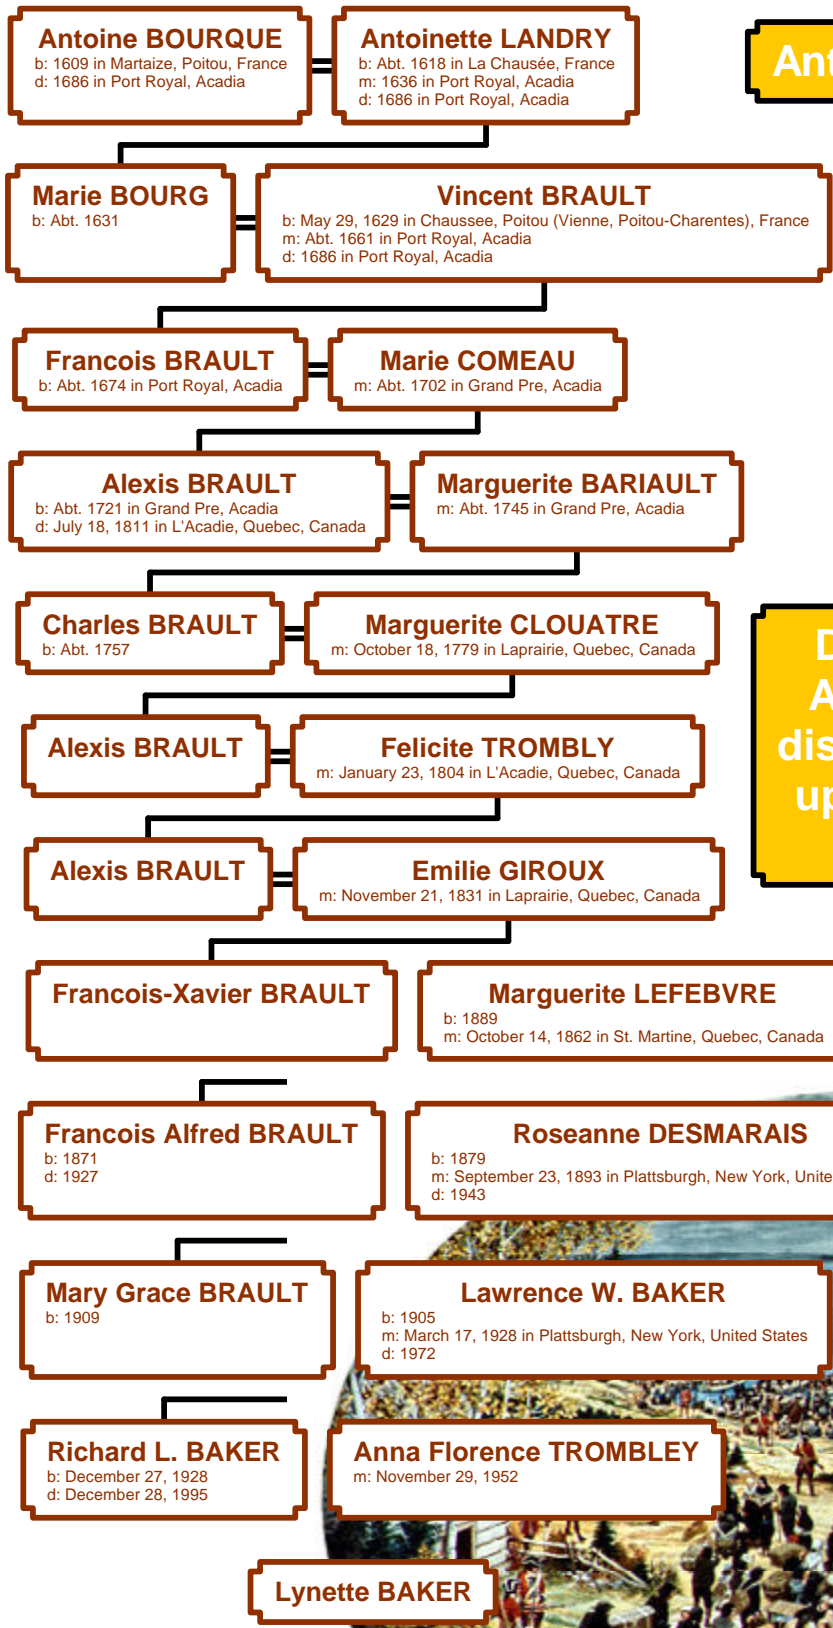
Antoine BOURQUE
b: 1609 in Martaize, Poitou, France
d: 1686 in Port Royal, Acadia

Antoinette LANDRY
b: Abt. 1618 in La Chausée, France
m: 1636 in Port Royal, Acadia
d: 1686 in Port Royal, Acadia

Ant

Marie BOURG
b: Abt. 1631

Vincent BRAULT
b: May 29, 1629 in Chaussee, Poitou (Vienne, Poitou-Charentes), France
m: Abt. 1661 in Port Royal, Acadia
d: 1686 in Port Royal, Acadia

Francois BRAULT
b: Abt. 1674 in Port Royal, Acadia

Marie COMEAU
m: Abt. 1702 in Grand Pre, Acadia

Alexis BRAULT
b: Abt. 1721 in Grand Pre, Acadia
d: July 18, 1811 in L'Acadie, Quebec, Canada

Marguerite BARIAULT
m: Abt. 1745 in Grand Pre, Acadia

Charles BRAULT
b: Abt. 1757

Marguerite CLOUATRE
m: October 18, 1779 in Laprairie, Quebec, Canada

D
A
dis
up

Alexis BRAULT

Felicite TROMBLY
m: January 23, 1804 in L'Acadie, Quebec, Canada

Alexis BRAULT

Emilie GIROUX
m: November 21, 1831 in Laprairie, Quebec, Canada

Francois-Xavier BRAULT

Marguerite LEFEBVRE
b: 1889
m: October 14, 1862 in St. Martine, Quebec, Canada

Francois Alfred BRAULT
b: 1871
d: 1927

Roseanne DESMARAIS
b: 1879
m: September 23, 1893 in Plattsburgh, New York, Unite
d: 1943

Mary Grace BRAULT
b: 1909

Lawrence W. BAKER
b: 1905
m: March 17, 1928 in Plattsburgh, New York, United States
d: 1972

Richard L. BAKER
b: December 27, 1928
d: December 28, 1995

Anna Florence TROMBLEY
m: November 29, 1952

Lynette BAKER